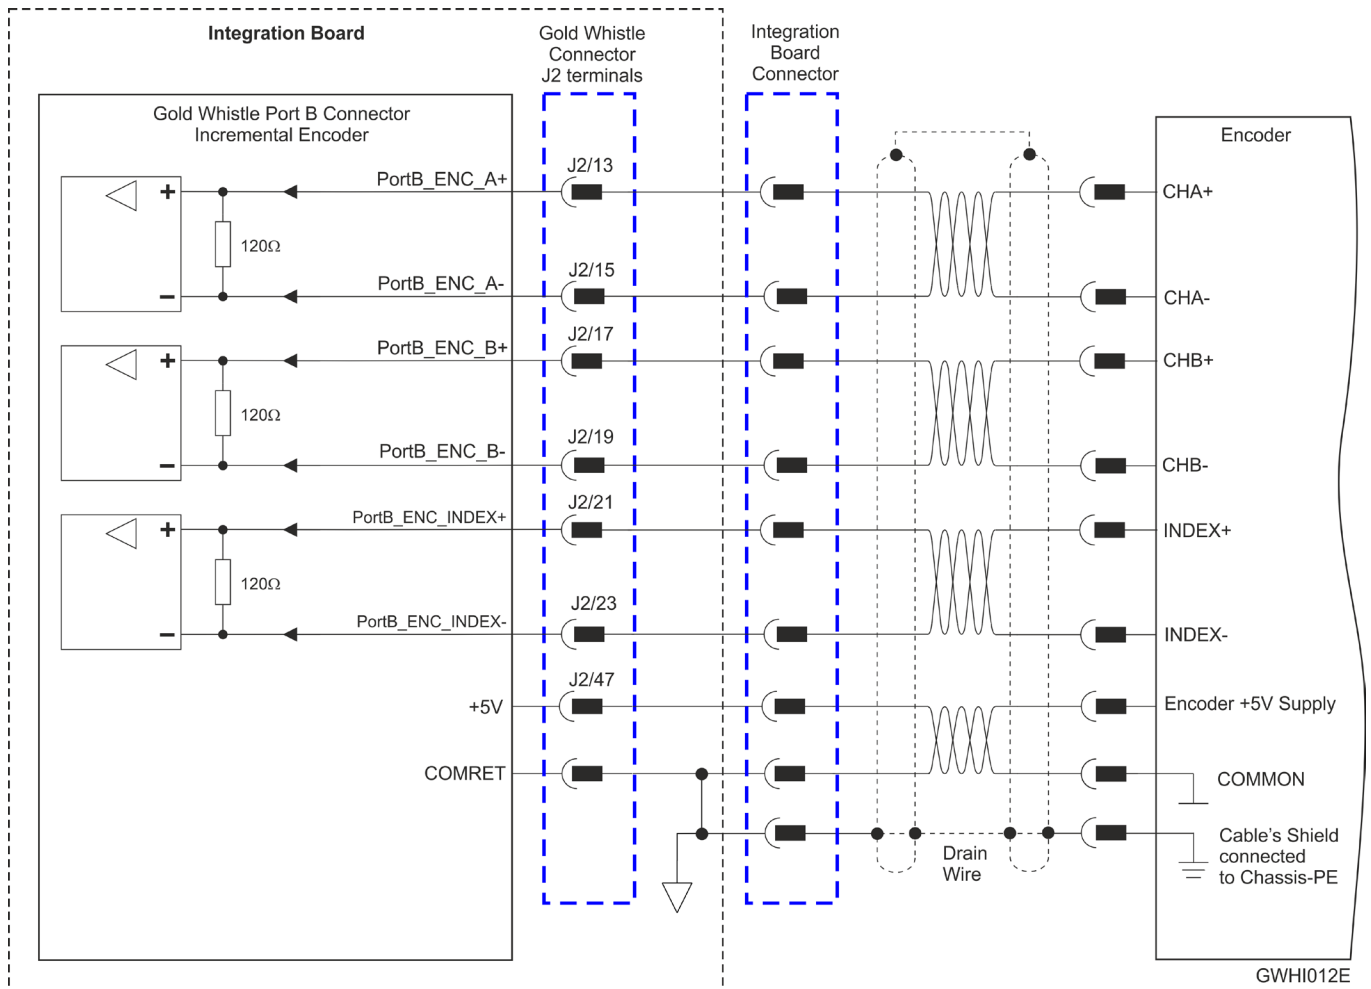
Integration Board

Gold Whistle Connector J2 terminals

Integration Board Connector

Gold Whistle Port B Connector
Incremental Encoder

Encoder

+
120Ω
−
+
120Ω
−
+
120Ω
−

PortB_ENC_A+
J2/13
CHA+

PortB_ENC_A-
J2/15
CHA-

PortB_ENC_B+
J2/17
CHB+

PortB_ENC_B-
J2/19
CHB-

PortB_ENC_INDEX+
J2/21
INDEX+

PortB_ENC_INDEX-
J2/23
INDEX-

+5V
J2/47
Encoder +5V Supply

COMRET
COMMON

Drain Wire

Cable's Shield connected to Chassis-PE

GWHI012E